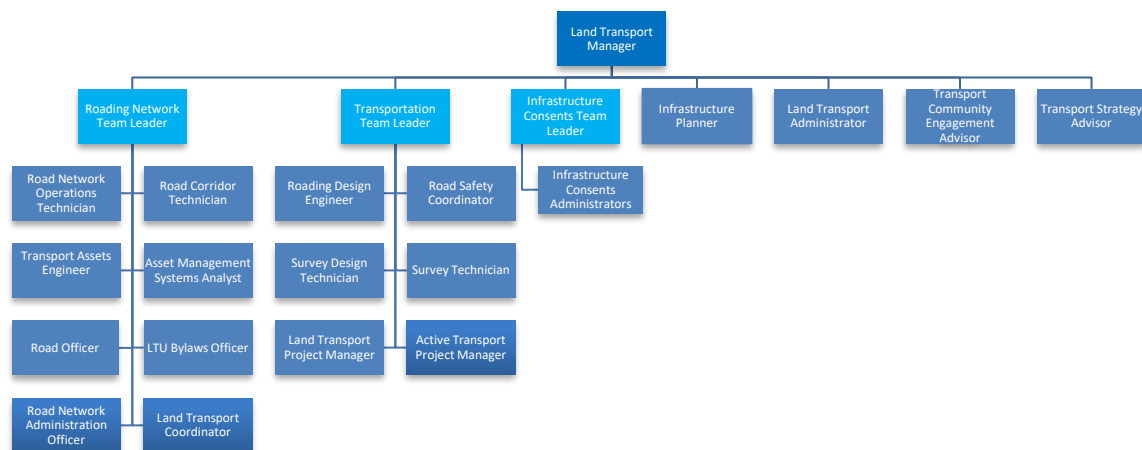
Land Transport Manager

Roading Network Team Leader

Transportation Team Leader

Infrastructure Consents Team Leader

Infrastructure Planner

Land Transport Administrator

Transport Community Engagement Advisor

Transport Strategy Advisor

Road Network Operations Technician

Road Corridor Technician

Transport Assets Engineer

Asset Management Systems Analyst

Road Officer

LTU Bylaws Officer

Road Network Administration Officer

Land Transport Coordinator

Roading Design Engineer

Road Safety Coordinator

Survey Design Technician

Survey Technician

Land Transport Project Manager

Active Transport Project Manager

Infrastructure Consents Administrators